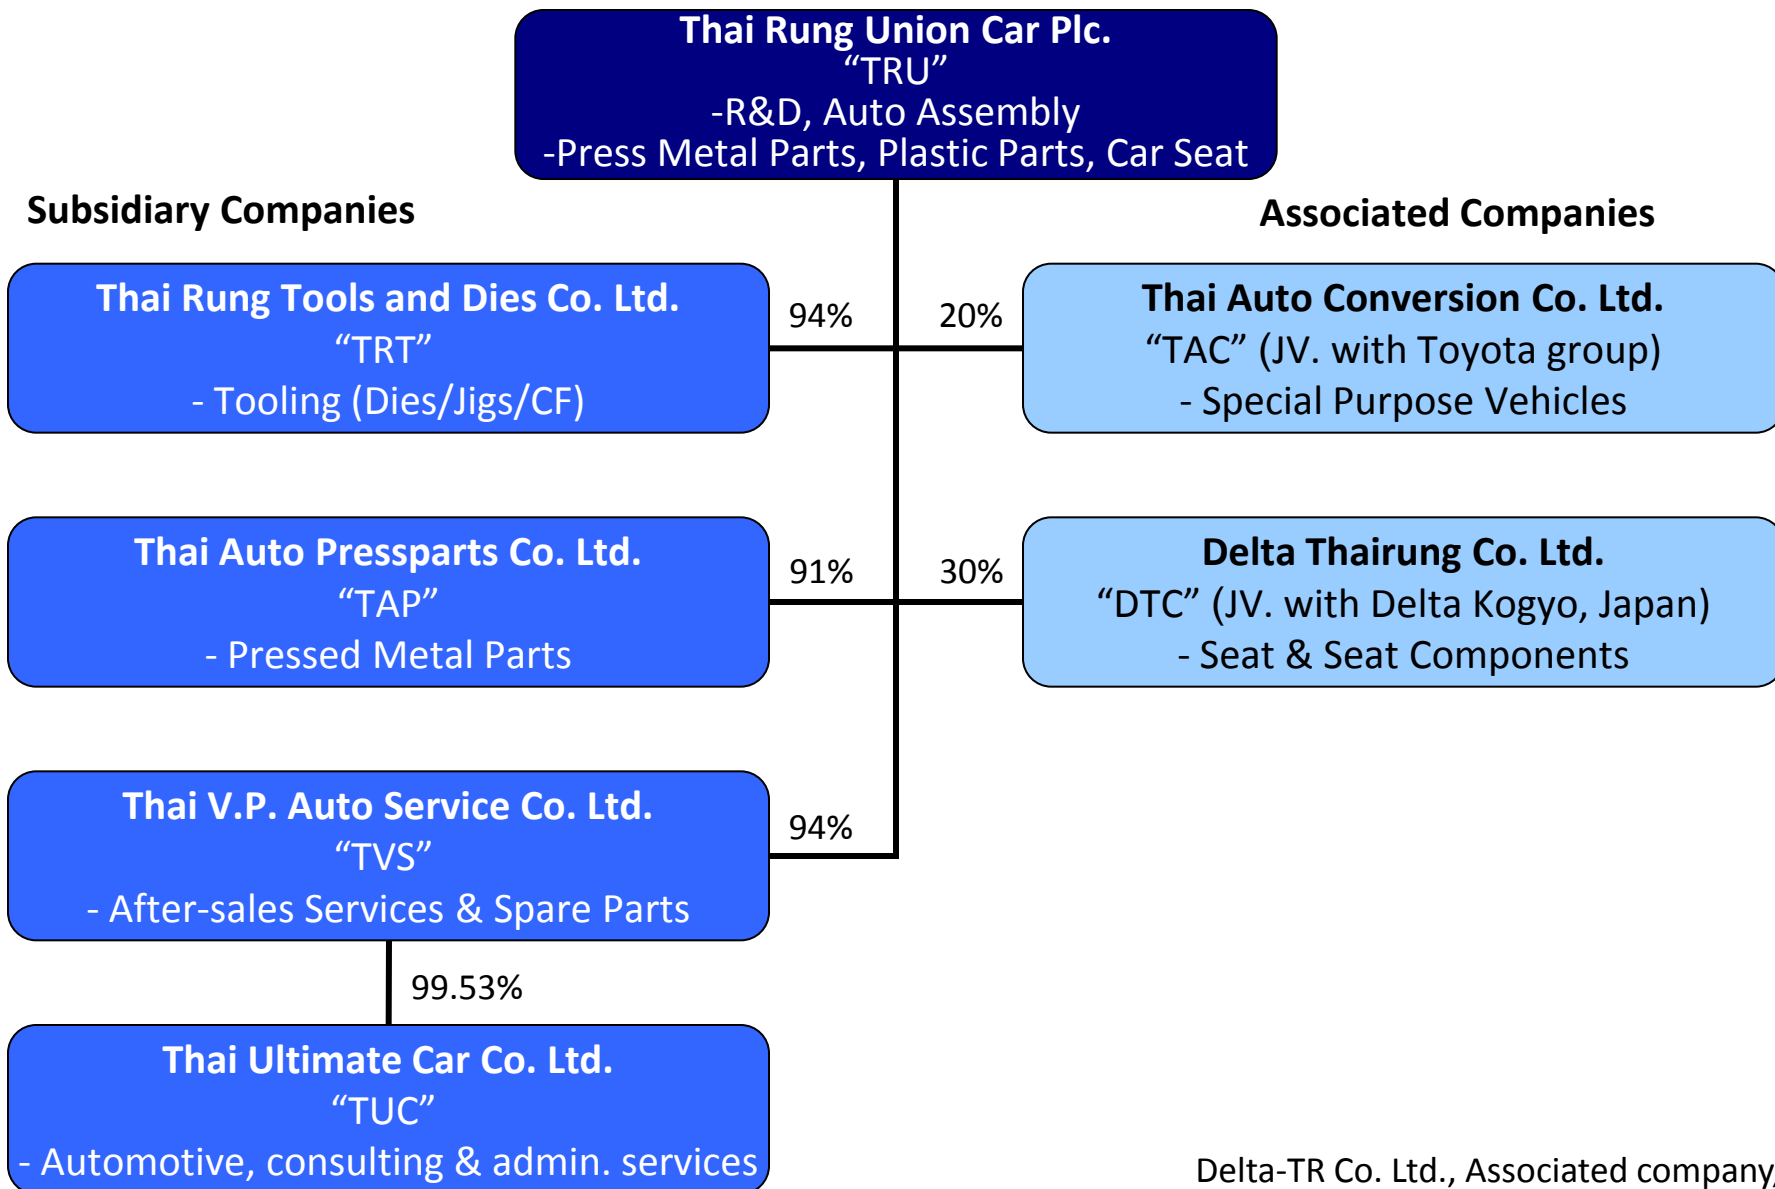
Thai Rung Union Car Plc.
“TRU”
-R&D, Auto Assembly
-Press Metal Parts, Plastic Parts, Car Seat

Subsidiary Companies

Associated Companies

Thai Rung Tools and Dies Co. Ltd.
“TRT”
- Tooling (Dies/Jigs/CF)

94%

20%

Thai Auto Conversion Co. Ltd.
“TAC” (JV. with Toyota group)
- Special Purpose Vehicles

Thai Auto Pressparts Co. Ltd.
“TAP”
- Pressed Metal Parts

91%

30%

Delta Thairung Co. Ltd.
“DTC” (JV. with Delta Kogyo, Japan)
- Seat & Seat Components

Thai V.P. Auto Service Co. Ltd.
“TVS”
- After-sales Services & Spare Parts

94%

99.53%

Thai Ultimate Car Co. Ltd.
“TUC”
- Automotive, consulting & admin. services

Delta-TR Co. Ltd., Associated company